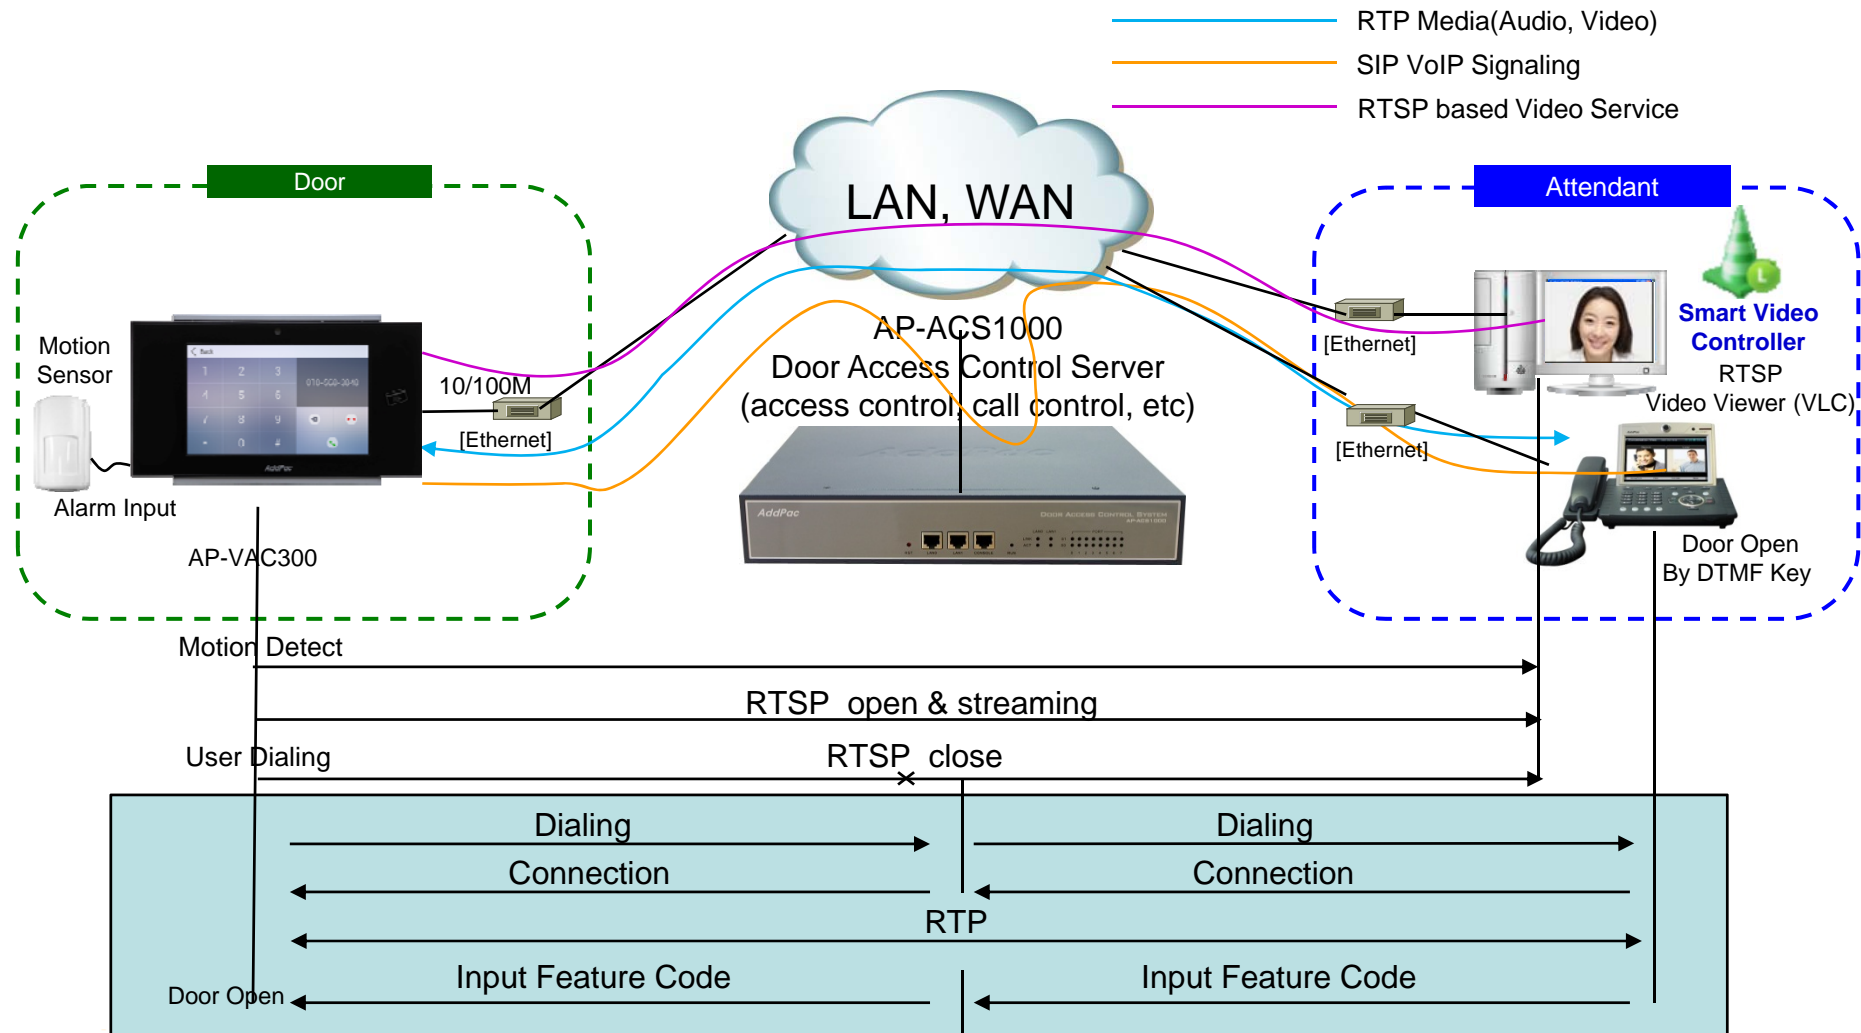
RTP Media(Audio, Video)
SIP VoIP Signaling
RTSP based Video Service

Door

LAN, WAN

Attendant

Motion Sensor

10/100M

[Ethernet]

Alarm Input

AP-VAC300

AP-ACS1000
Door Access Control Server
(access control, call control, etc)

[Ethernet]

Smart Video Controller
RTSP
Video Viewer (VLC)

[Ethernet]

Door Open
By DTMF Key

Motion Detect

RTSP open & streaming

User Dialing

RTSP close

Dialing

Dialing

Connection

Connection

RTP

Input Feature Code

Input Feature Code

Door Open